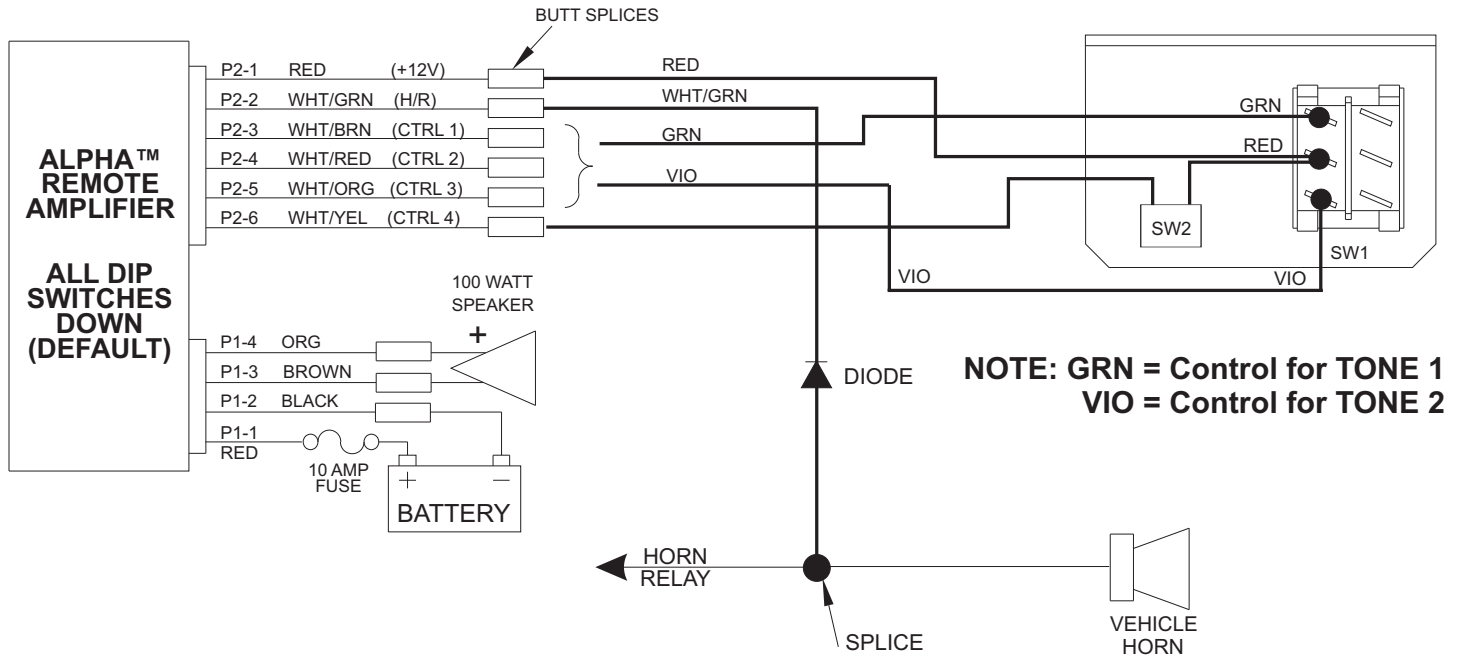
BUTT SPLICES

ALPHA™ REMOTE AMPLIFIER

ALL DIP SWITCHES DOWN (DEFAULT)

P2-1 RED (+12V)
P2-2 WHT/GRN (H/R)
P2-3 WHT/BRN (CTRL 1)
P2-4 WHT/RED (CTRL 2)
P2-5 WHT/ORG (CTRL 3)
P2-6 WHT/YEL (CTRL 4)

RED
WHT/GRN
GRN
VIO

GRN
RED
SW2
SW1
VIO
VIO

100 WATT SPEAKER
+

P1-4 ORG
P1-3 BROWN
P1-2 BLACK
P1-1 RED

10 AMP FUSE
+
−
BATTERY

DIODE

NOTE: GRN = Control for TONE 1
VIO = Control for TONE 2

HORN RELAY

SPLICE

VEHICLE HORN